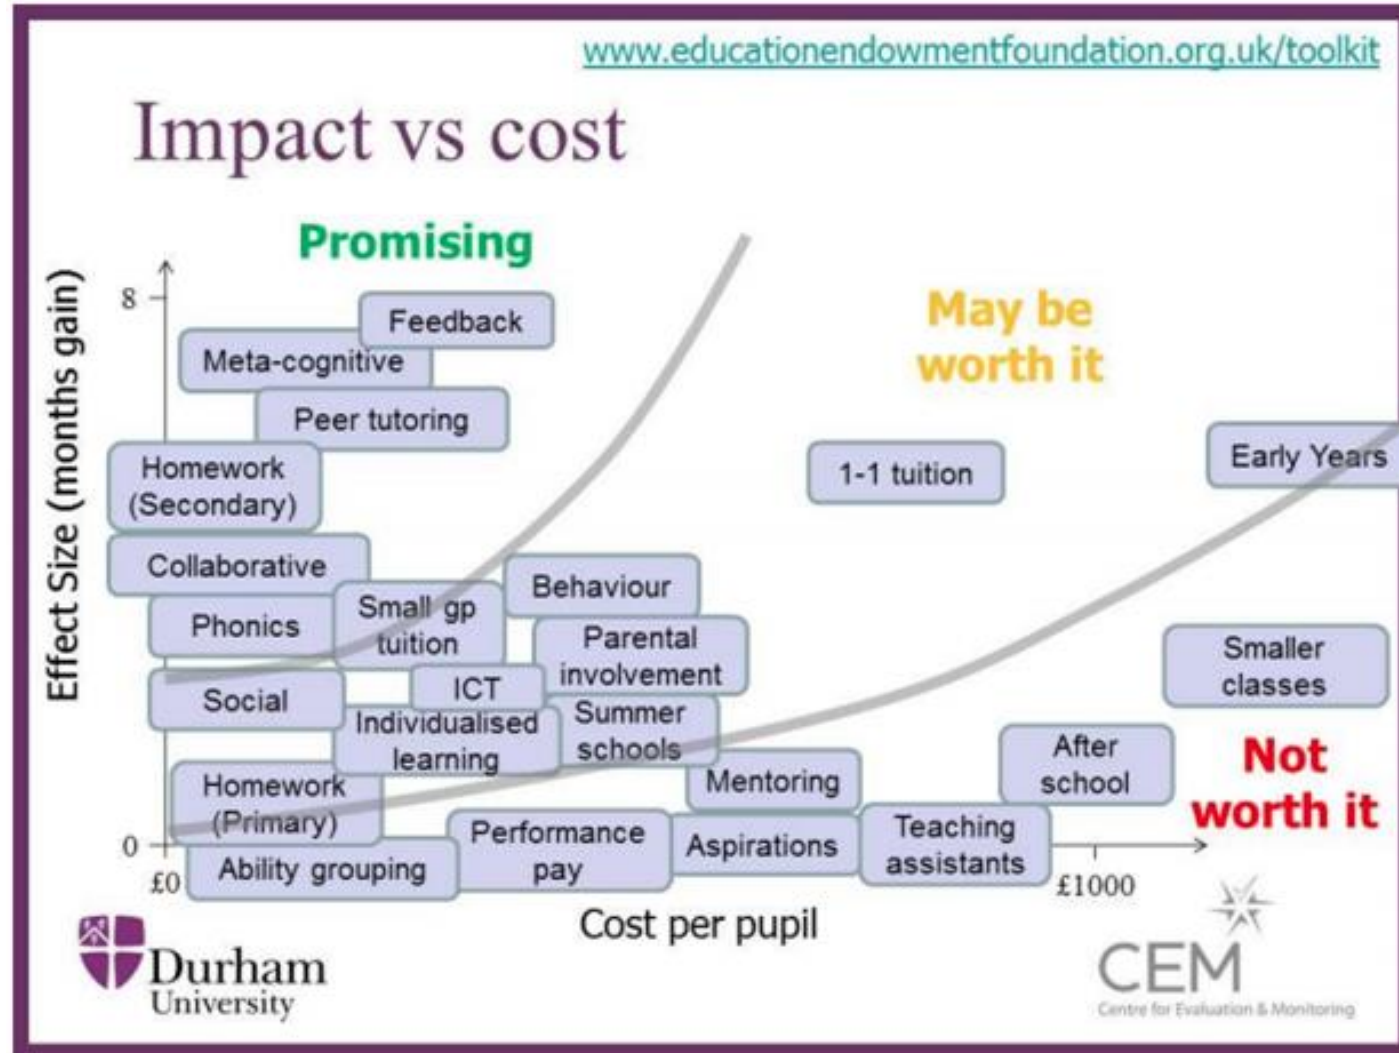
www.educationendowmentfoundation.org.uk/toolkit

Impact vs cost

Promising

May be worth it

Not worth it

Effect Size (months gain)

8

0

£0

£1000

Cost per pupil

Feedback

Meta-cognitive

Peer tutoring

Homework (Secondary)

Collaborative

Phonics

Small gp tuition

Behaviour

Parental involvement

Social

ICT

Individualised learning

Summer schools

Homework (Primary)

Mentoring

Ability grouping

Performance pay

Aspirations

Teaching assistants

After school

1-1 tuition

Early Years

Smaller classes

Durham University

CEM

Centre for Evaluation & Monitoring